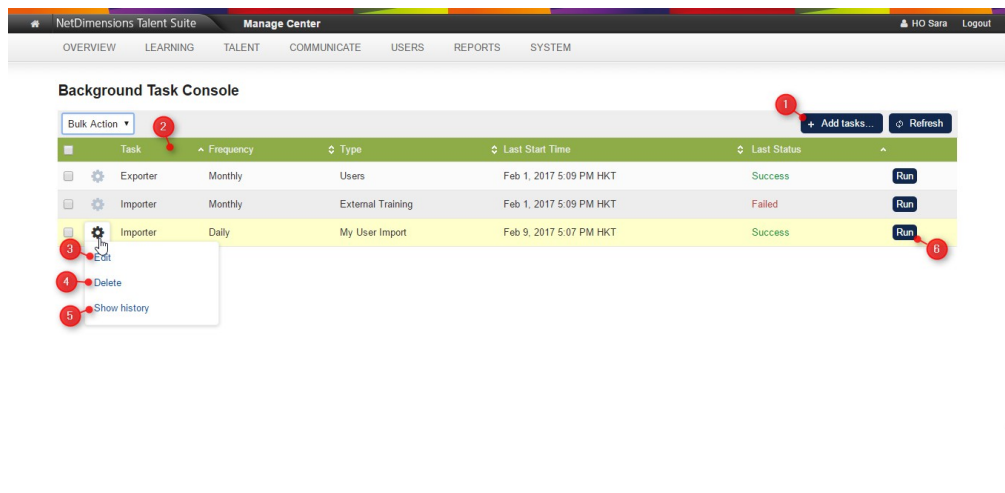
NetDimensions Talent Suite Manage Center HO Sara Logout

OVERVIEW LEARNING TALENT COMMUNICATE USERS REPORTS SYSTEM

Background Task Console

Bulk Action

1 + Add tasks... Refresh

2

| | | Task | Frequency | Type | Last Start Time | Last Status | |
|---|---|---|---|---|---|---|---|
| | | Exporter | Monthly | Users | Feb 1, 2017 5:09 PM HKT | Success | Run |
| | | Importer | Monthly | External Training | Feb 1, 2017 5:09 PM HKT | Failed | Run |
| | | Importer | Daily | My User Import | Feb 9, 2017 5:07 PM HKT | Success | Run |

6

3 Edit
4 Delete
5 Show history